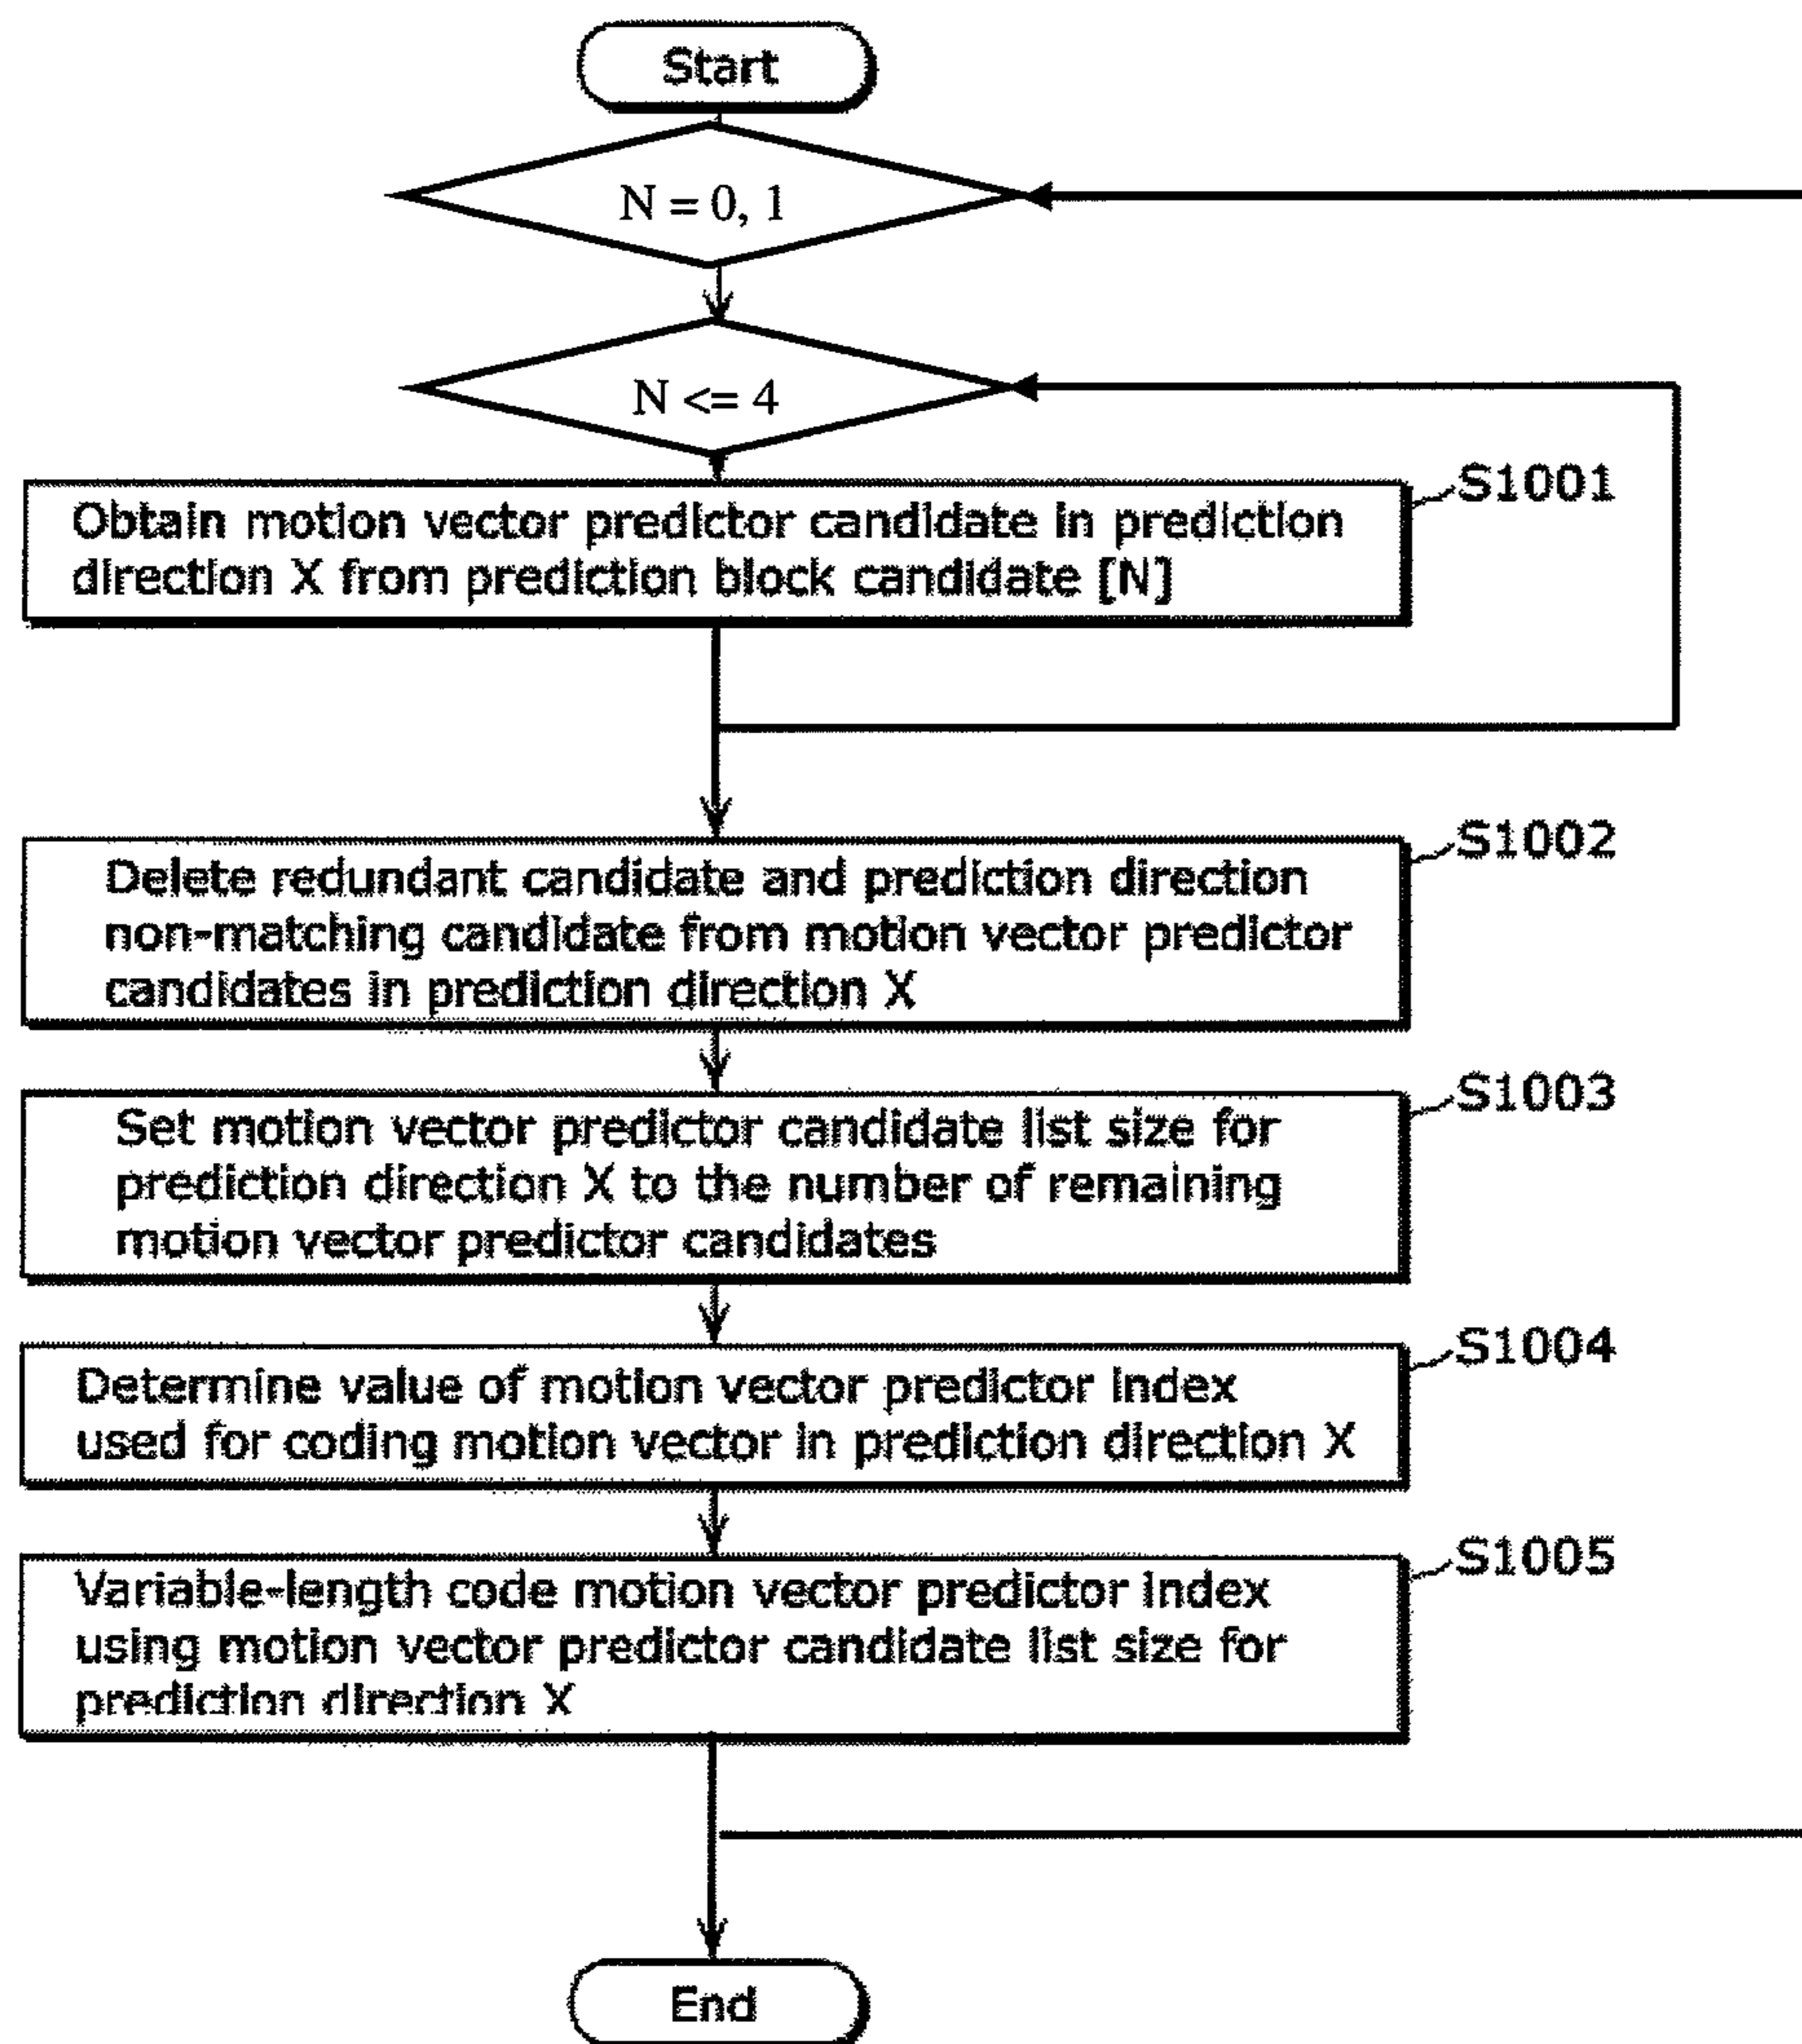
Start

N = 0, 1

N <= 4

S1001
Obtain motion vector predictor candidate in prediction direction X from prediction block candidate [N]

S1002
Delete redundant candidate and prediction direction non-matching candidate from motion vector predictor candidates in prediction direction X

S1003
Set motion vector predictor candidate list size for prediction direction X to the number of remaining motion vector predictor candidates

S1004
Determine value of motion vector predictor index used for coding motion vector in prediction direction X

S1005
Variable-length code motion vector predictor index using motion vector predictor candidate list size for prediction direction X

End